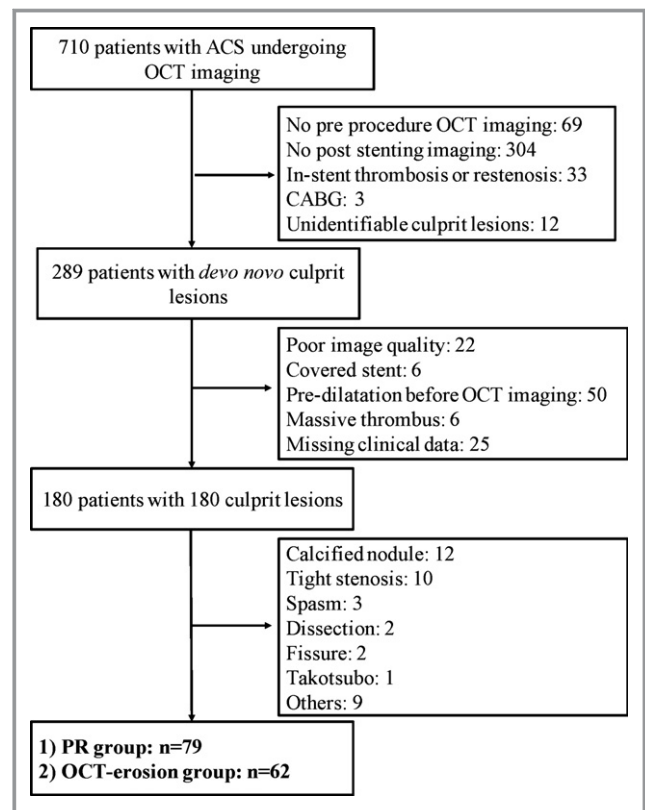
710 patients with ACS undergoing OCT imaging

No pre procedure OCT imaging: 69
No post stenting imaging: 304
In-stent thrombosis or restenosis: 33
CABG: 3
Unidentifiable culprit lesions: 12

289 patients with *devo novo* culprit lesions

Poor image quality: 22
Covered stent: 6
Pre-dilatation before OCT imaging: 50
Massive thrombus: 6
Missing clinical data: 25

180 patients with 180 culprit lesions

Calcified nodule: 12
Tight stenosis: 10
Spasm: 3
Dissection: 2
Fissure: 2
Takotsubo: 1
Others: 9

**1) PR group: n=79**
**2) OCT-erosion group: n=62**